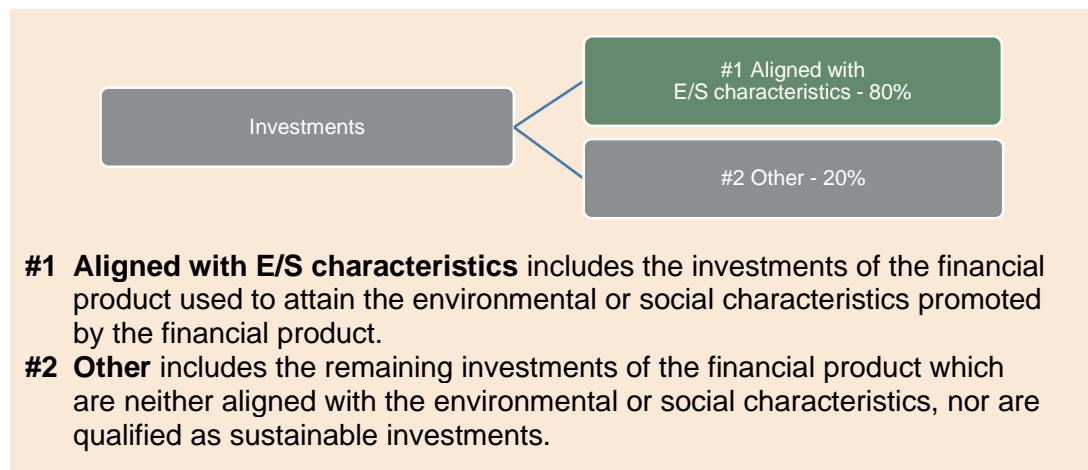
Investments

#1 Aligned with E/S characteristics - 80%

#2 Other - 20%

**#1 Aligned with E/S characteristics** includes the investments of the financial product used to attain the environmental or social characteristics promoted by the financial product.

**#2 Other** includes the remaining investments of the financial product which are neither aligned with the environmental or social characteristics, nor are qualified as sustainable investments.